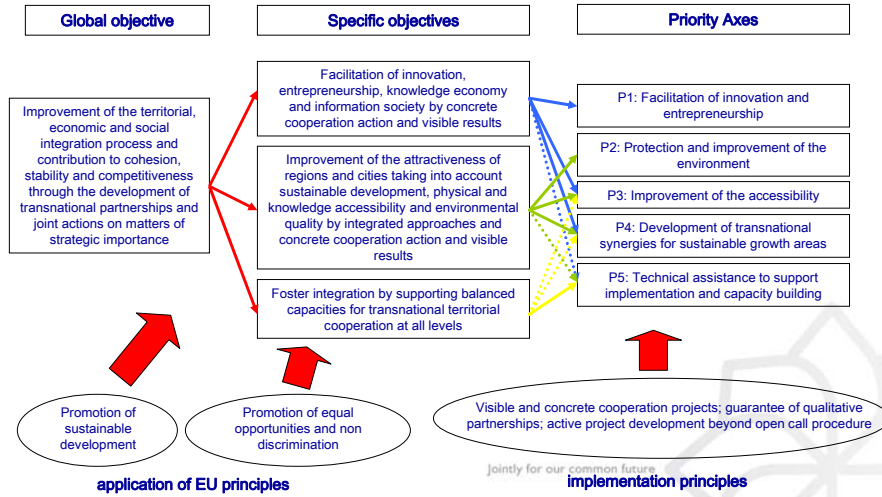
Global objective

Specific objectives

Priority Axes

Improvement of the territorial, economic and social integration process and contribution to cohesion, stability and competitiveness through the development of transnational partnerships and joint actions on matters of strategic importance

Facilitation of innovation, entrepreneurship, knowledge economy and information society by concrete cooperation action and visible results

Improvement of the attractiveness of regions and cities taking into account sustainable development, physical and knowledge accessibility and environmental quality by integrated approaches and concrete cooperation action and visible results

Foster integration by supporting balanced capacities for transnational territorial cooperation at all levels

P1: Facilitation of innovation and entrepreneurship

P2: Protection and improvement of the environment

P3: Improvement of the accessibility

P4: Development of transnational synergies for sustainable growth areas

P5: Technical assistance to support implementation and capacity building

Promotion of sustainable development

Promotion of equal opportunities and non discrimination

Visible and concrete cooperation projects; guarantee of qualitative partnerships; active project development beyond open call procedure

Jointly for our common future

application of EU principles

implementation principles